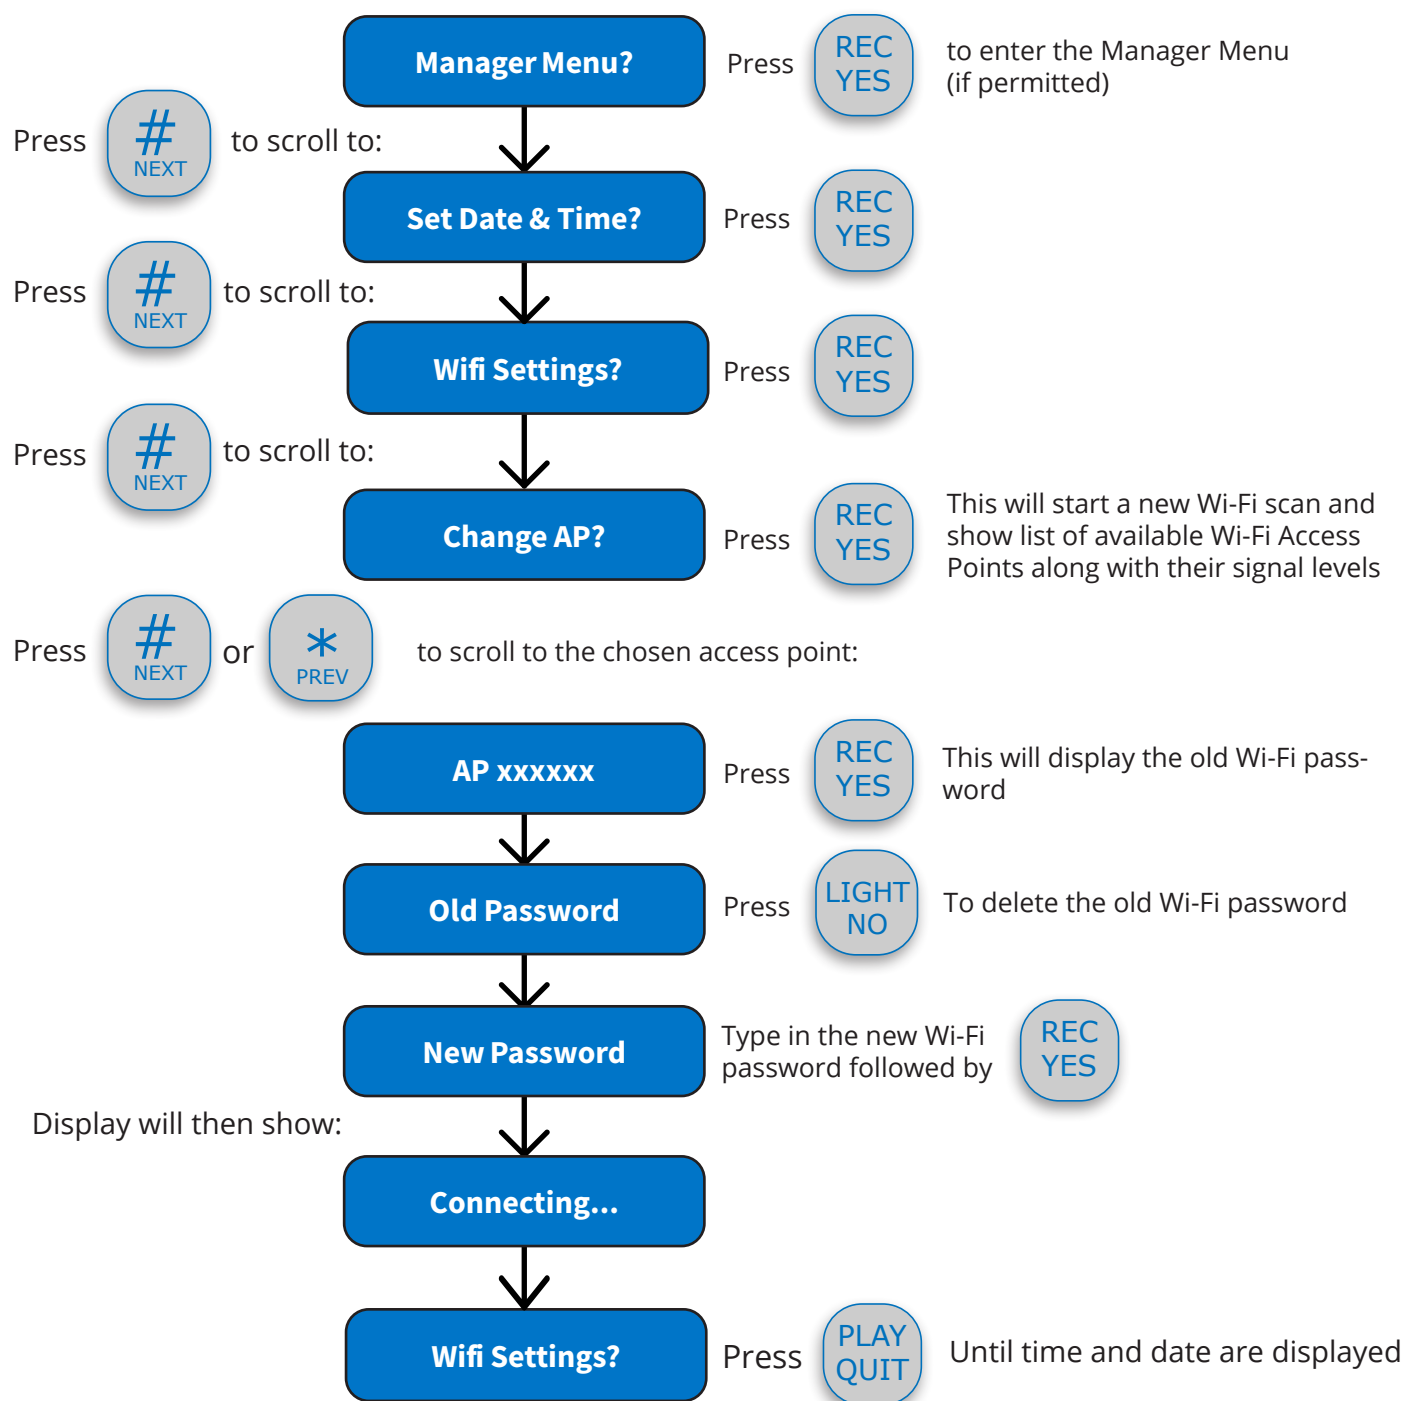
Manager Menu? Press REC YES to enter the Manager Menu (if permitted)

Press # NEXT to scroll to:

Set Date & Time? Press REC YES

Press # NEXT to scroll to:

Wifi Settings? Press REC YES

Press # NEXT to scroll to:

Change AP? Press REC YES This will start a new Wi-Fi scan and show list of available Wi-Fi Access Points along with their signal levels

Press # NEXT or * PREV to scroll to the chosen access point:

AP xxxxxx Press REC YES This will display the old Wi-Fi password

Old Password Press LIGHT NO To delete the old Wi-Fi password

New Password Type in the new Wi-Fi password followed by REC YES

Display will then show:

Connecting...

Wifi Settings? Press PLAY QUIT Until time and date are displayed